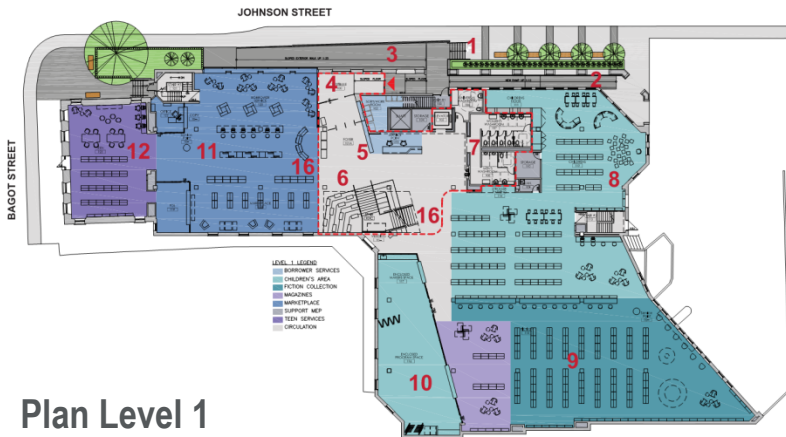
JOHNSON STREET

BAGOT STREET

1
2
3
4
5
6
7
8
9
10
11
12
16
16

LEVEL 1 LEGEND
BORROWER SERVICES
CHILDREN'S AREA
FICTION COLLECTION
MAGAZINES
MARKETPLACE
SUPPORT MEP
TEEN SERVICES
CIRCULATION

Plan Level 1